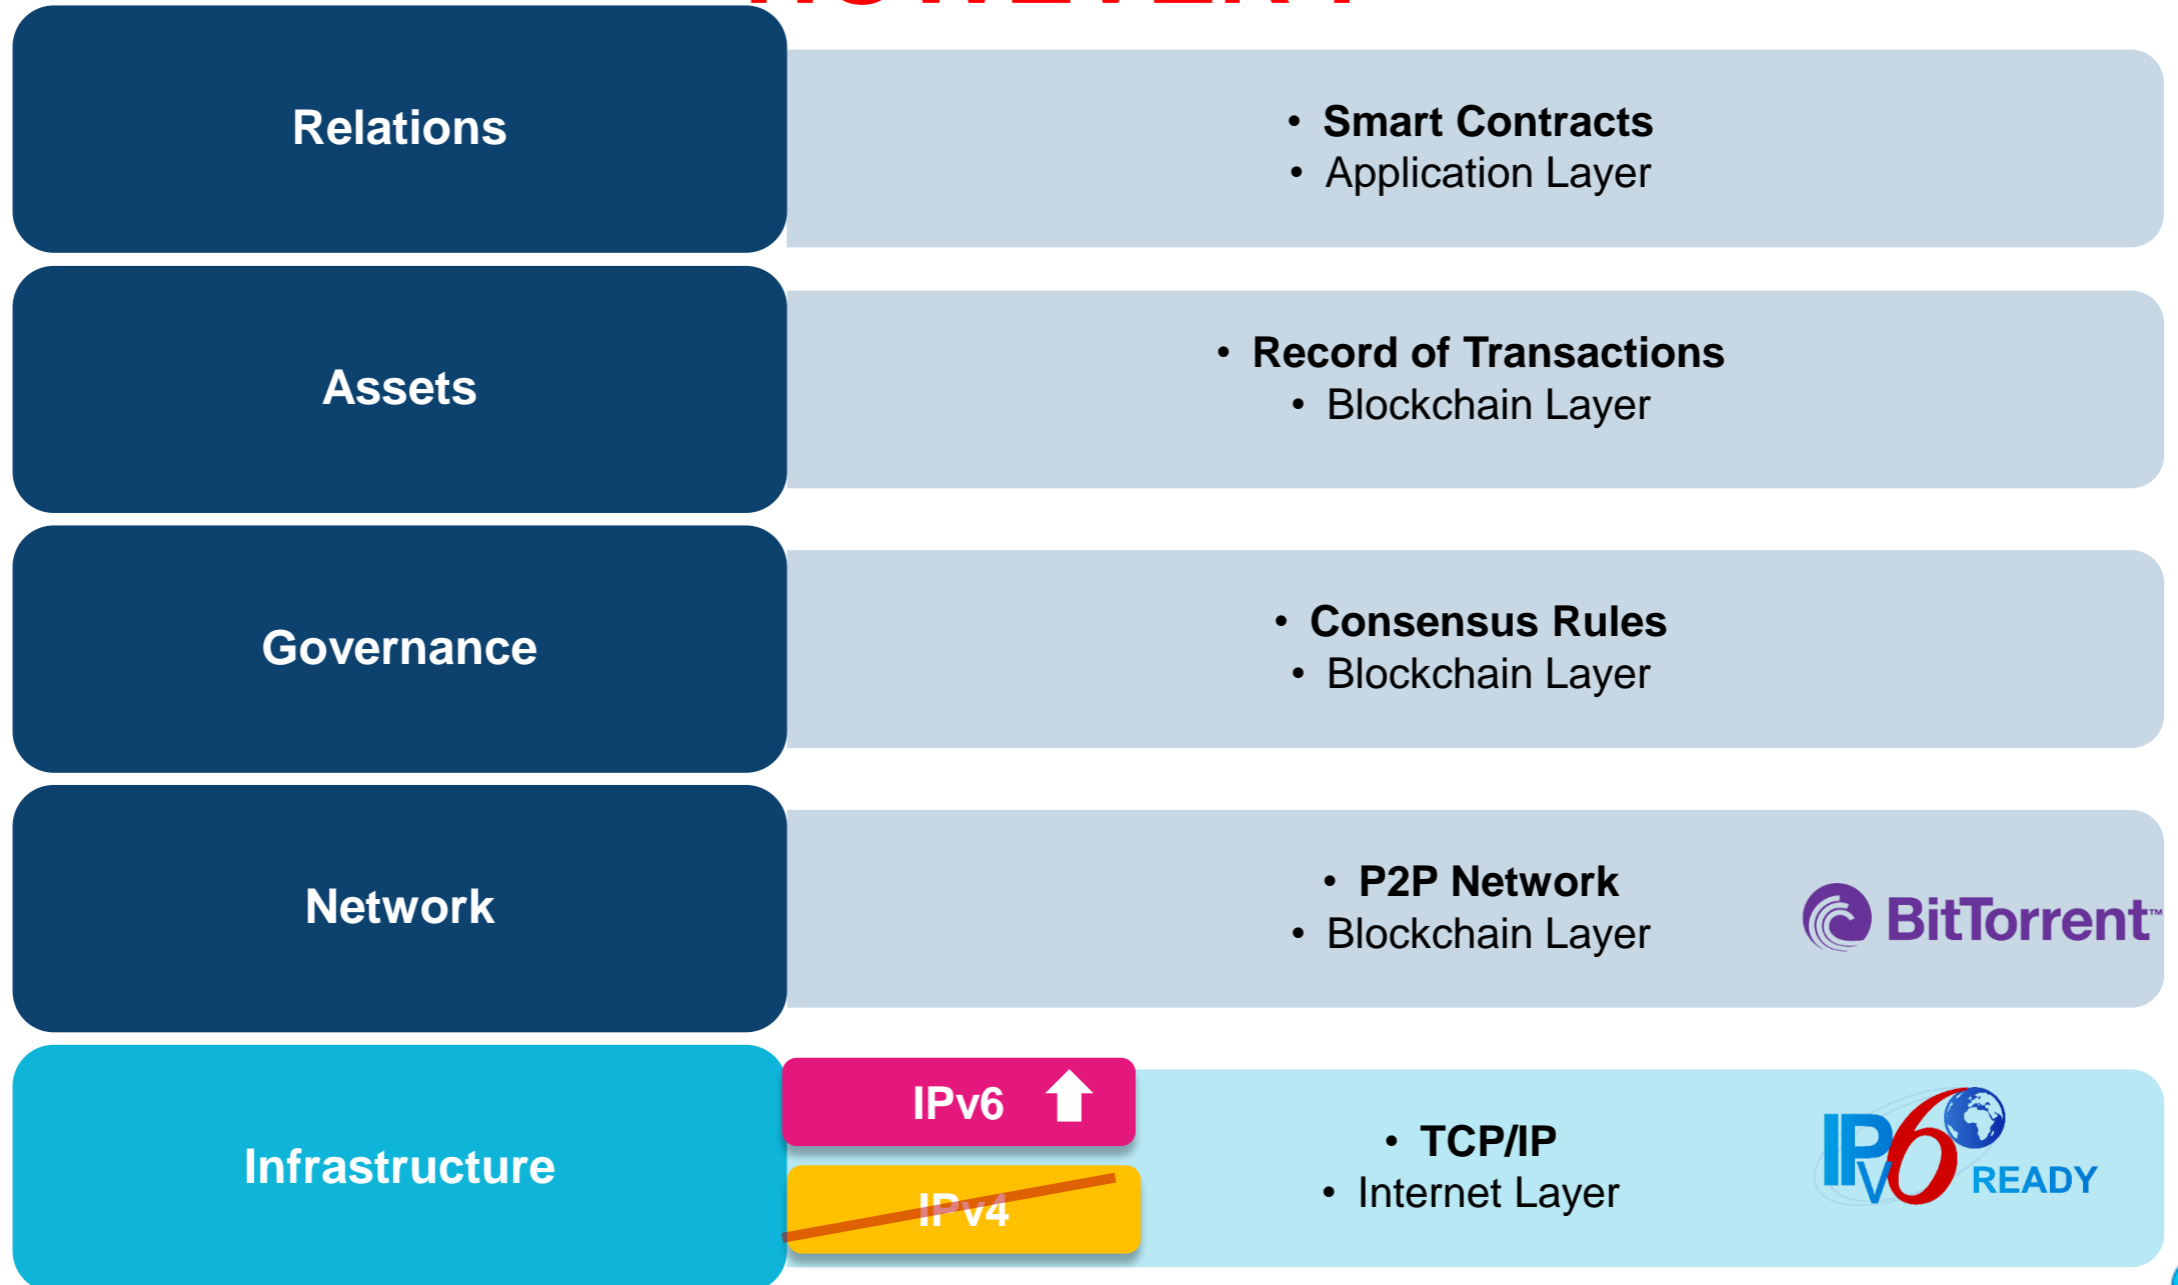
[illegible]

Relations

• Smart Contracts
• Application Layer

Assets

• Record of Transactions
• Blockchain Layer

Governance

• Consensus Rules
• Blockchain Layer

Network

• P2P Network
• Blockchain Layer

BitTorrent™

Infrastructure

IPv6

IPv4

• TCP/IP
• Internet Layer

IPv6 READY